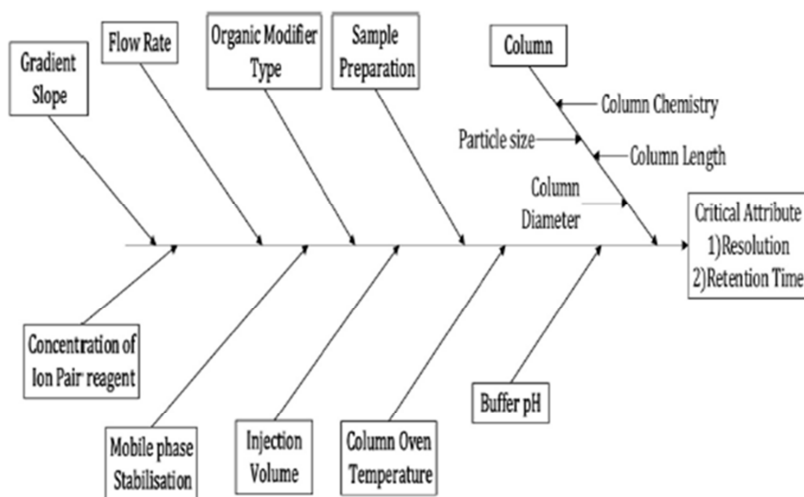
Gradient Slope

Flow Rate

Organic Modifier Type

Sample Preparation

Column

Column Chemistry

Particle size

Column Length

Column Diameter

Critical Attribute
1)Resolution
2)Retention Time

Concentration of Ion Pair reagent

Mobile phase Stabilisation

Injection Volume

Column Oven Temperature

Buffer pH